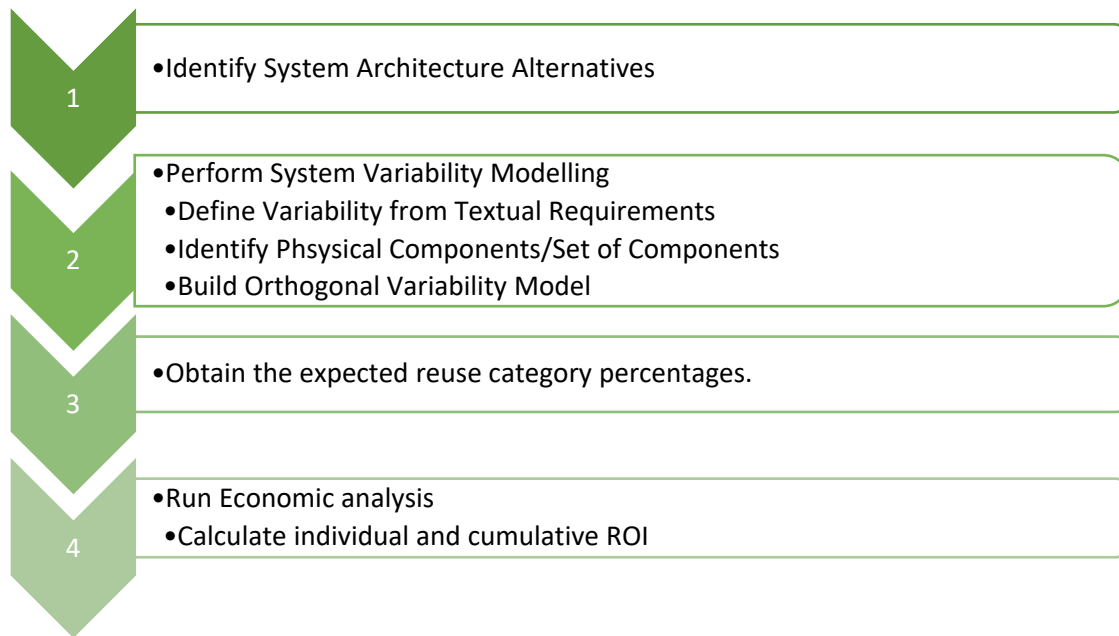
1

•Identify System Architecture Alternatives

2

•Perform System Variability Modelling
•Define Variability from Textual Requirements
•Identify Phsysical Components/Set of Components
•Build Orthogonal Variability Model

3

•Obtain the expected reuse category percentages.

4

•Run Economic analysis
•Calculate individual and cumulative ROI